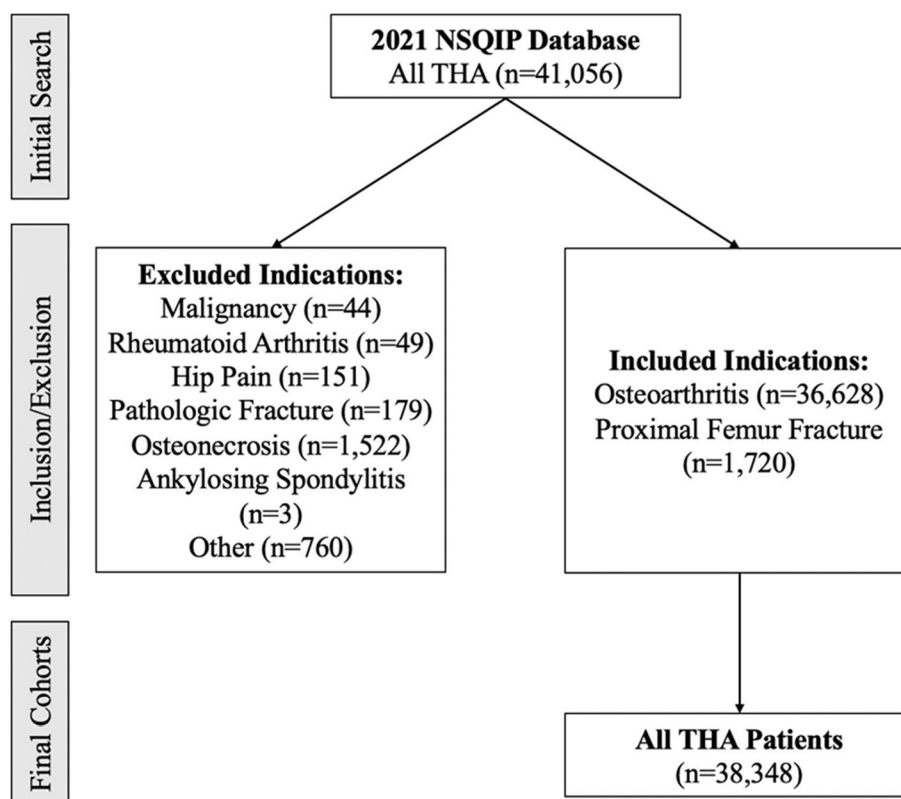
Initial Search

**2021 NSQIP Database**
All THA (n=41,056)

Inclusion/Exclusion

**Excluded Indications:**
Malignancy (n=44)
Rheumatoid Arthritis (n=49)
Hip Pain (n=151)
Pathologic Fracture (n=179)
Osteonecrosis (n=1,522)
Ankylosing Spondylitis (n=3)
Other (n=760)

**Included Indications:**
Osteoarthritis (n=36,628)
Proximal Femur Fracture (n=1,720)

Final Cohorts

**All THA Patients**
(n=38,348)